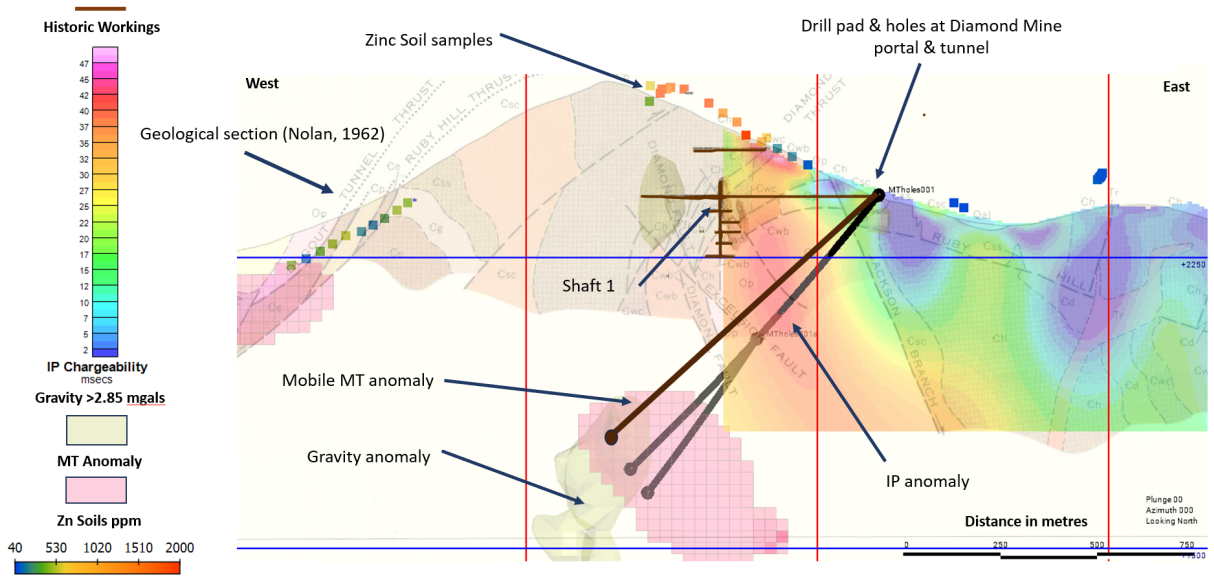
Historic Workings

47
45
42
40
37
35
32
30
27
25
22
20
17
15
12
10
7
5
2

IP Chargeability
msecs

Gravity >2.85 mgals

MT Anomaly

Zn Soils ppm

40 530 1020 1510 2000

Zinc Soil samples

Drill pad & holes at Diamond Mine portal & tunnel

West

East

Geological section (Nolan, 1962)

RUBY HILL THRUST

TUNNEL THRUST

DIAMOND THRUST

Csc
Cwc
Cwb
Ch
Op
Cg
Css
Cd
Qal

MTholes001

RUBY

HILL

+2250

Shaft 1

DIAMOND FAULT

JACKSON BRANCH FAULT

Mobile MT anomaly

Gravity anomaly

IP anomaly

Plunge 00
Azimuth 000
Looking North

Distance in metres

0 250 500 750